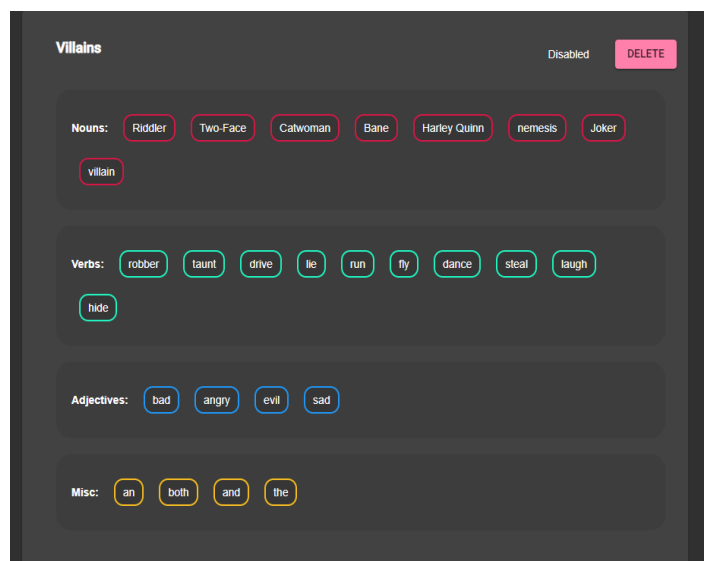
Villains

Disabled DELETE

Nouns: Riddler Two-Face Catwoman Bane Harley Quinn nemesis Joker villain

Verbs: robber taunt drive lie run fly dance steal laugh hide

Adjectives: bad angry evil sad

Misc: an both and the